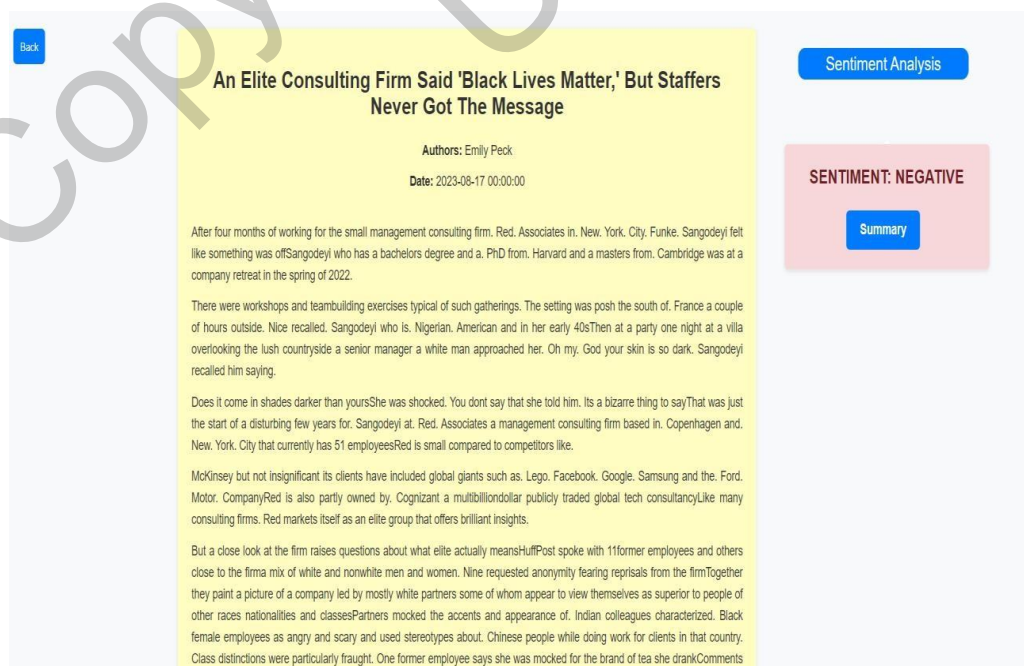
Back

An Elite Consulting Firm Said 'Black Lives Matter,' But Staffers Never Got The Message

Authors: Emily Peck

Date: 2023-08-17 00:00:00

After four months of working for the small management consulting firm. Red. Associates in. New. York. City. Funke. Sangodeyi felt like something was offSangodeyi who has a bachelors degree and a. PhD from. Harvard and a masters from. Cambridge was at a company retreat in the spring of 2022.

There were workshops and teambuilding exercises typical of such gatherings. The setting was posh the south of. France a couple of hours outside. Nice recalled. Sangodeyi who is. Nigerian. American and in her early 40sThen at a party one night at a villa overlooking the lush countryside a senior manager a white man approached her. Oh my. God your skin is so dark. Sangodeyi recalled him saying.

Does it come in shades darker than yoursShe was shocked. You dont say that she told him. Its a bizarre thing to sayThat was just the start of a disturbing few years for. Sangodeyi at. Red. Associates a management consulting firm based in. Copenhagen and. New. York. City that currently has 51 employeesRed is small compared to competitors like.

McKinsey but not insignificant its clients have included global giants such as. Lego. Facebook. Google. Samsung and the. Ford. Motor. CompanyRed is also partly owned by. Cognizant a multibilliondollar publicly traded global tech consultancyLike many consulting firms. Red markets itself as an elite group that offers brilliant insights.

But a close look at the firm raises questions about what elite actually meansHuffPost spoke with 11former employees and others close to the firma mix of white and nonwhite men and women. Nine requested anonymity fearing reprisals from the firmTogether they paint a picture of a company led by mostly white partners some of whom appear to view themselves as superior to people of other races nationalities and classesPartners mocked the accents and appearance of. Indian colleagues characterized. Black female employees as angry and scary and used stereotypes about. Chinese people while doing work for clients in that country. Class distinctions were particularly fraught. One former employee says she was mocked for the brand of tea she drankComments

Sentiment Analysis

SENTIMENT: NEGATIVE

Summary